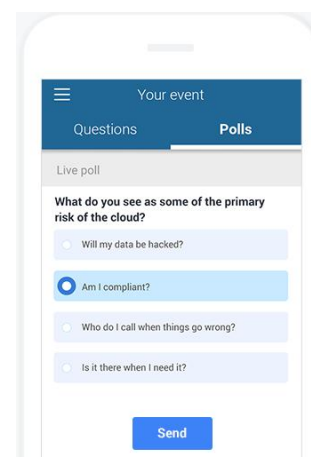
Your event

Questions

Polls

Live poll

What do you see as some of the primary risk of the cloud?

Will my data be hacked?

Am I compliant?

Who do I call when things go wrong?

Is it there when I need it?

Send